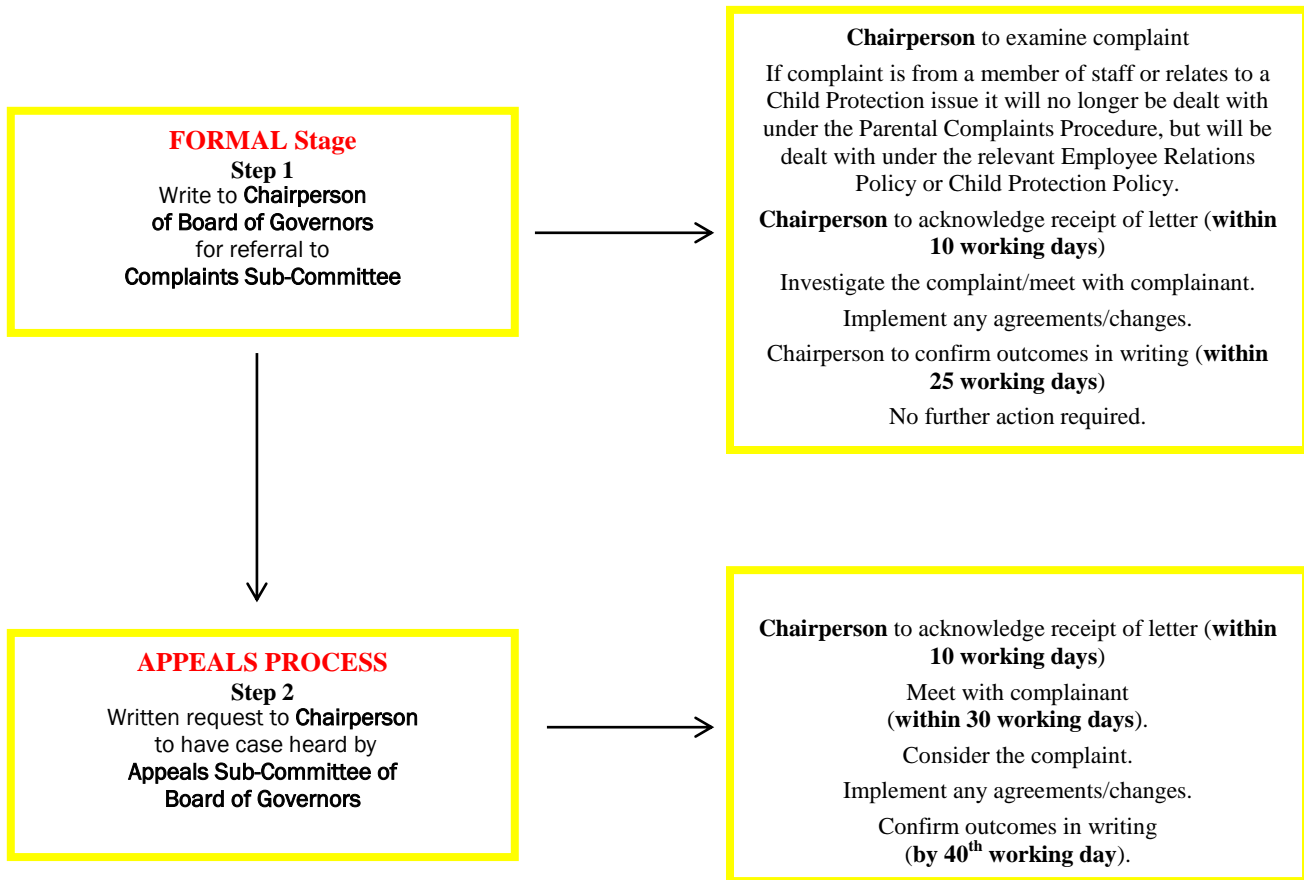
FORMAL Stage
Step 1
Write to Chairperson of Board of Governors for referral to Complaints Sub-Committee

Chairperson to examine complaint

If complaint is from a member of staff or relates to a Child Protection issue it will no longer be dealt with under the Parental Complaints Procedure, but will be dealt with under the relevant Employee Relations Policy or Child Protection Policy.

Chairperson to acknowledge receipt of letter (within 10 working days)

Investigate the complaint/meet with complainant.

Implement any agreements/changes.

Chairperson to confirm outcomes in writing (within 25 working days)

No further action required.

APPEALS PROCESS
Step 2
Written request to Chairperson to have case heard by Appeals Sub-Committee of Board of Governors

Chairperson to acknowledge receipt of letter (within 10 working days)

Meet with complainant (within 30 working days).

Consider the complaint.

Implement any agreements/changes.

Confirm outcomes in writing (by 40$^{th}$ working day).